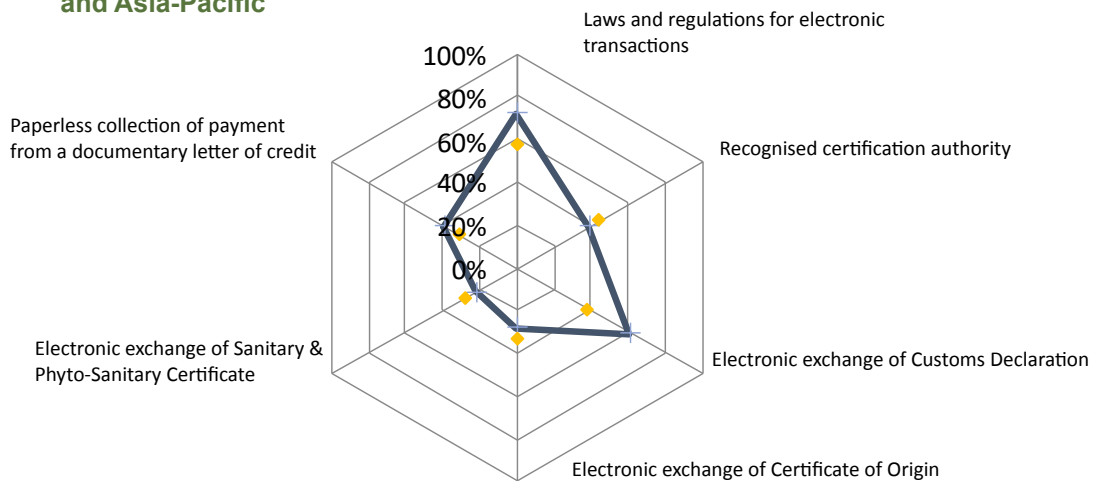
and Asia-Pacific

Laws and regulations for electronic transactions

100%
80%
60%
40%
20%
0%

Paperless collection of payment from a documentary letter of credit

Recognised certification authority

Electronic exchange of Sanitary & Phyto-Sanitary Certificate

Electronic exchange of Customs Declaration

Electronic exchange of Certificate of Origin